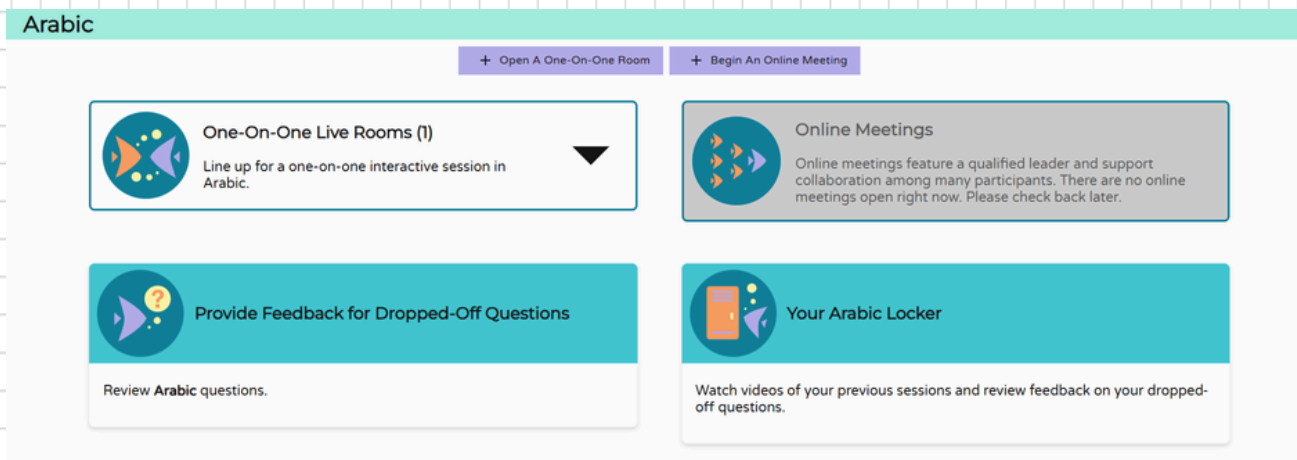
Arabic

+ Open A One-On-One Room

+ Begin An Online Meeting

One-On-One Live Rooms (1)

Line up for a one-on-one interactive session in Arabic.

Online Meetings

Online meetings feature a qualified leader and support collaboration among many participants. There are no online meetings open right now. Please check back later.

Provide Feedback for Dropped-Off Questions

Review **Arabic** questions.

Your Arabic Locker

Watch videos of your previous sessions and review feedback on your dropped-off questions.